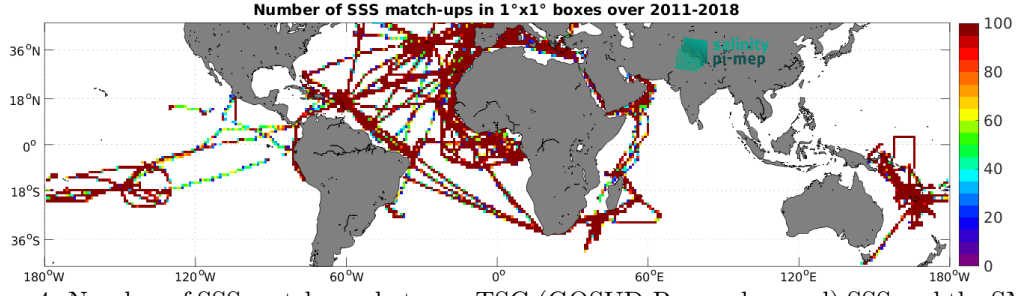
Number of SSS match-ups in 1°x1° boxes over 2011-2018

36°N
18°N
0°
18°S
36°S

180°W 120°W 60°W 0° 60°E 120°E 180°W

100
80
60
40
20
0

salinity
pi-mep

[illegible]4. Number of SSS match-ups between TSG (GOSUD-R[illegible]) SSS and the SM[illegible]